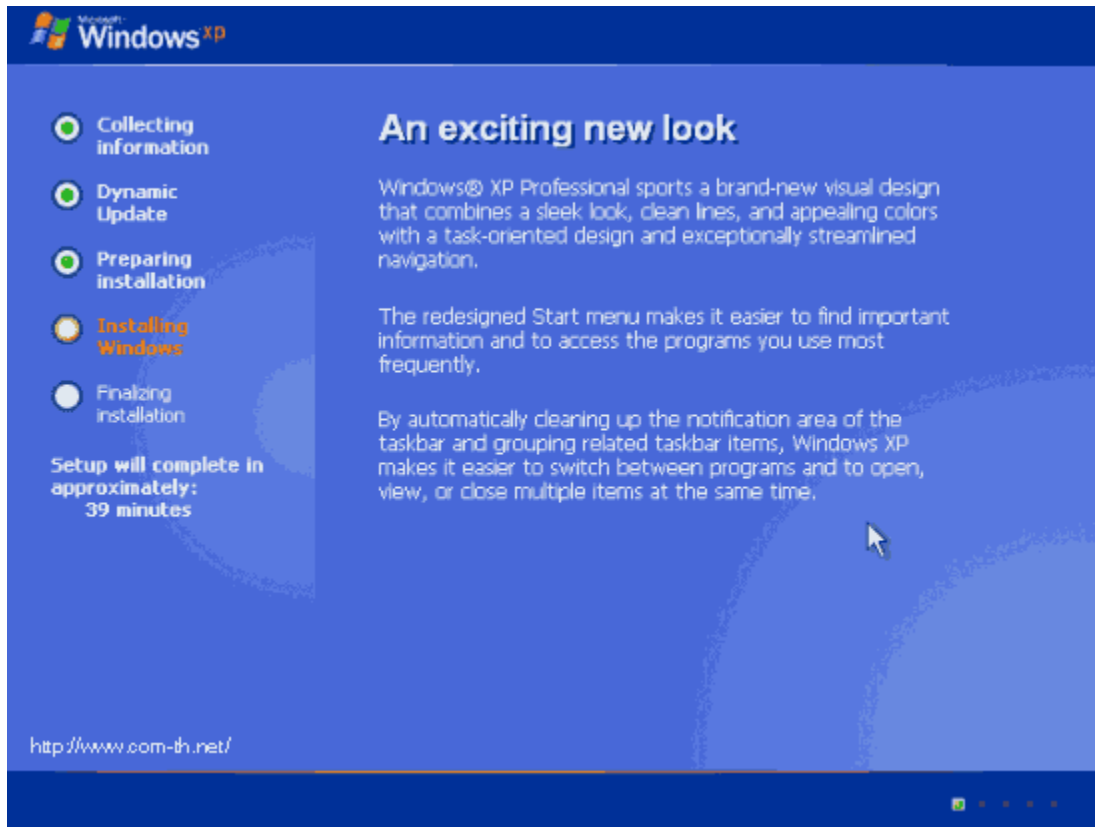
Microsoft Windows xp

Collecting information

Dynamic Update

Preparing installation

Installing Windows

Finalizing installation

Setup will complete in approximately: 39 minutes

An exciting new look

Windows® XP Professional sports a brand-new visual design that combines a sleek look, clean lines, and appealing colors with a task-oriented design and exceptionally streamlined navigation.

The redesigned Start menu makes it easier to find important information and to access the programs you use most frequently.

By automatically cleaning up the notification area of the taskbar and grouping related taskbar items, Windows XP makes it easier to switch between programs and to open, view, or close multiple items at the same time.

http://www.com-th.net/